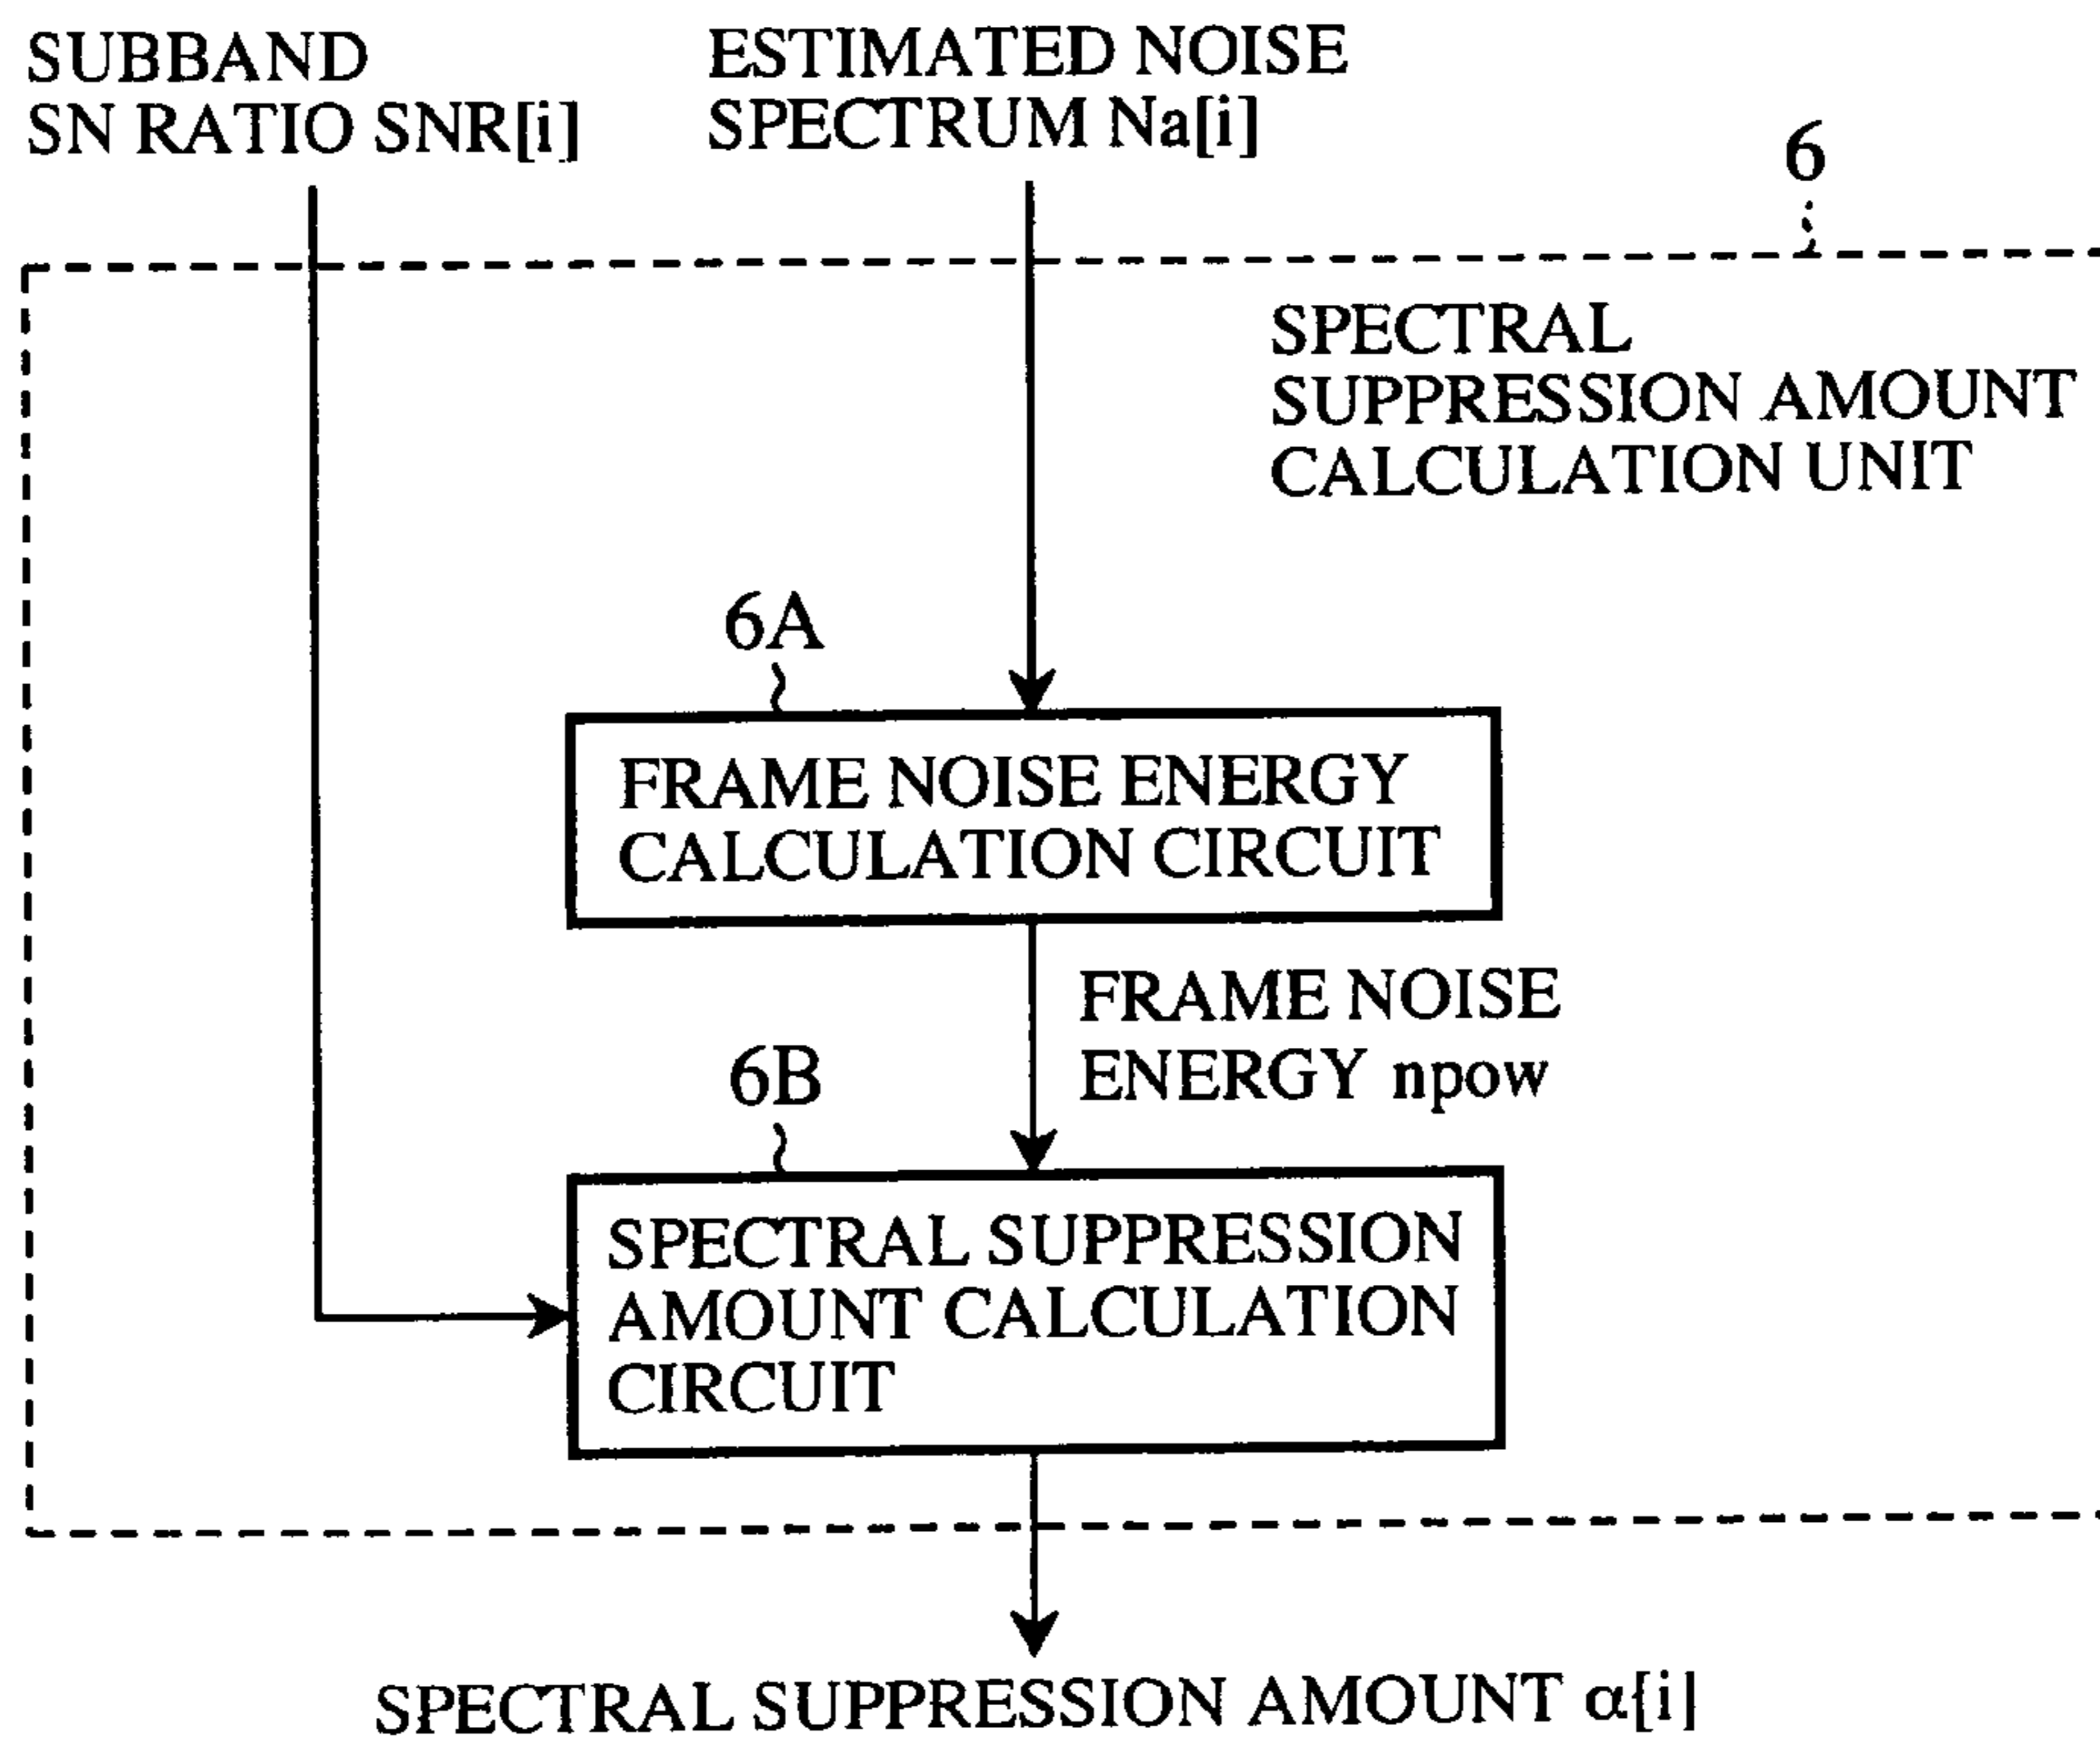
SUBBAND
SN RATIO SNR[i]

ESTIMATED NOISE
SPECTRUM Na[i]

6

SPECTRAL
SUPPRESSION AMOUNT
CALCULATION UNIT

6A

FRAME NOISE ENERGY
CALCULATION CIRCUIT

FRAME NOISE
ENERGY npow

6B

SPECTRAL SUPPRESSION
AMOUNT CALCULATION
CIRCUIT

SPECTRAL SUPPRESSION AMOUNT $\alpha[i]$